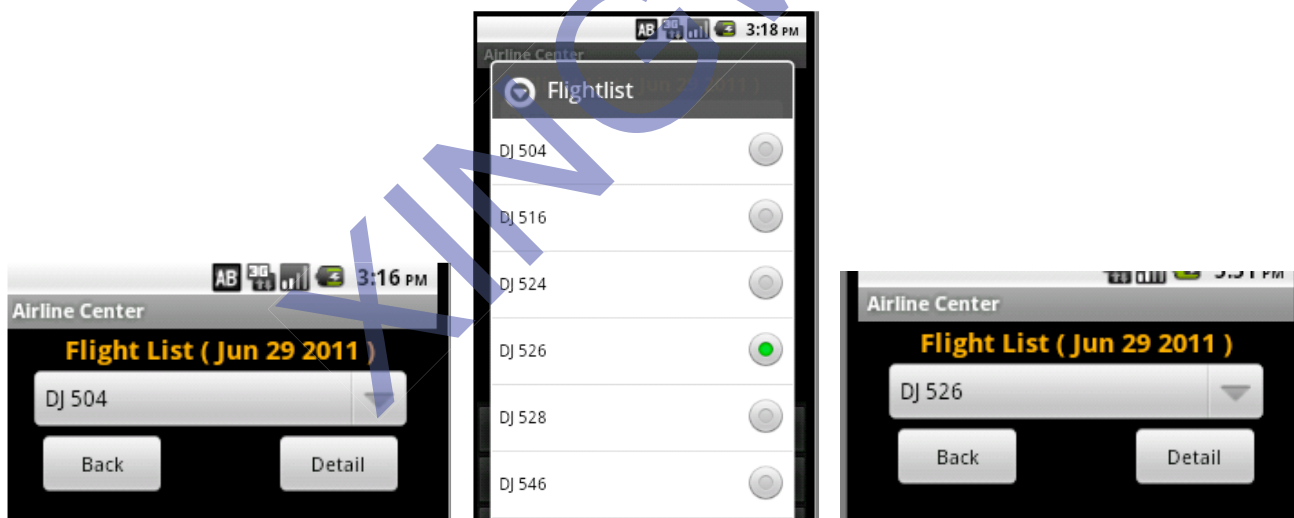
AB 3G 3:16 PM
Airline Center
Flight List ( Jun 29 2011 )
DJ 504
Back
Detail

AB 3G 3:18 PM
Airline Center
Flightlist
DJ 504
DJ 516
DJ 524
DJ 526
DJ 528
DJ 546

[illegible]
Airline Center
Flight List ( Jun 29 2011 )
DJ 526
Back
Detail

XINO